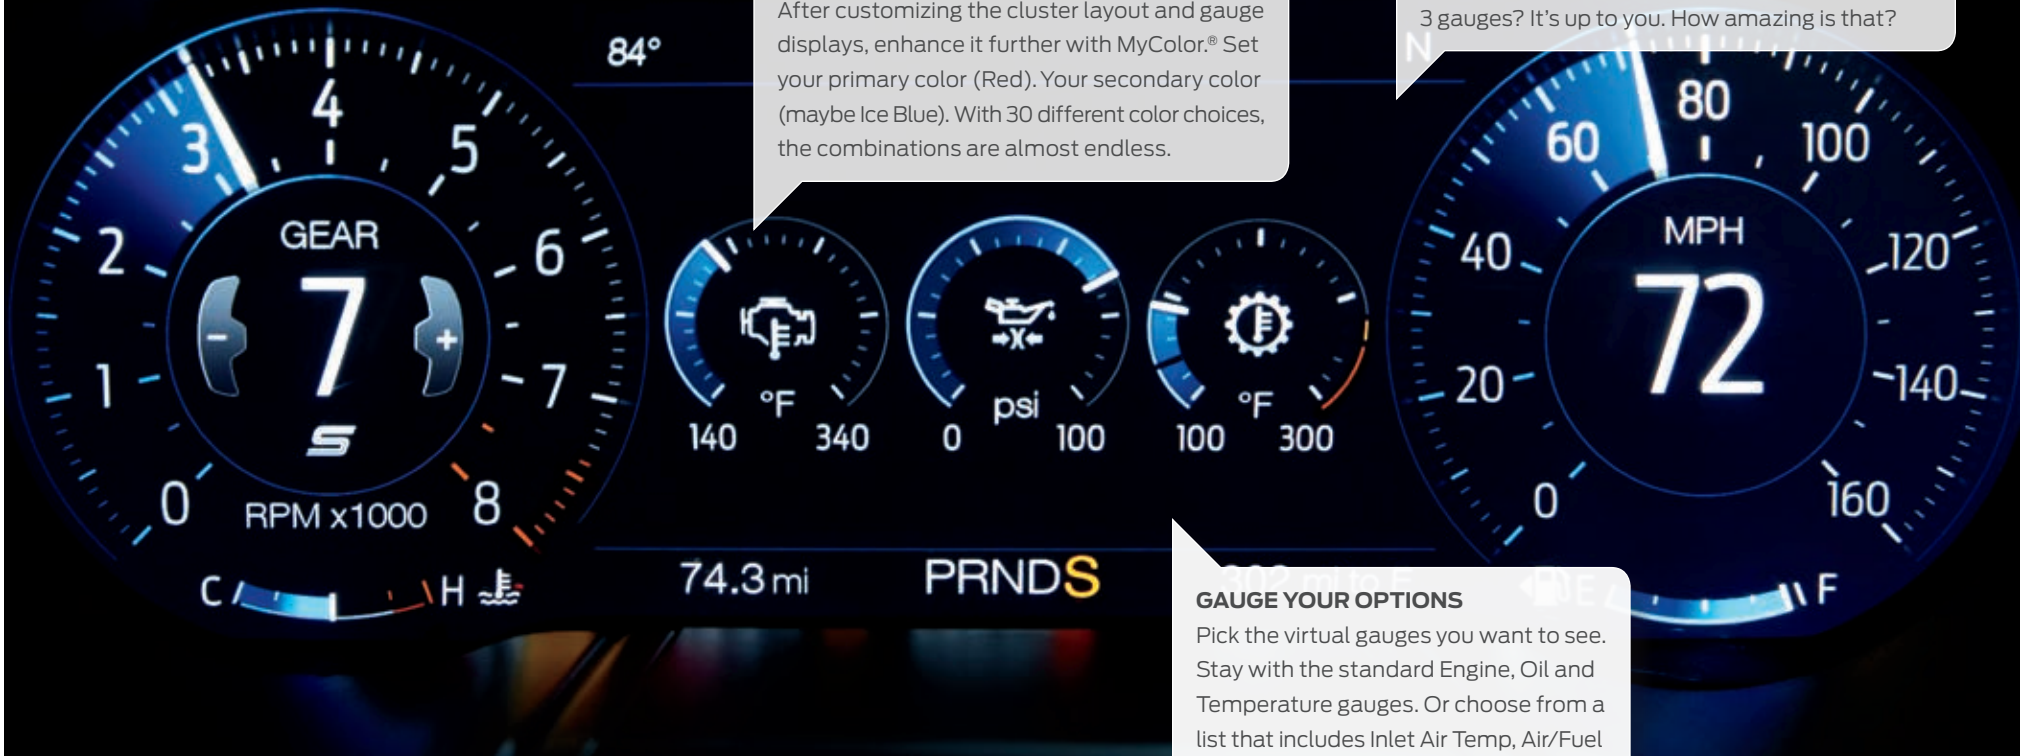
After customizing the cluster layout and gauge displays, enhance it further with MyColor.® Set your primary color (Red). Your secondary color (maybe Ice Blue). With 30 different color choices, the combinations are almost endless.

3 gauges? It's up to you. How amazing is that?

84°

4 3 5 2 6 1 7 0 8

GEAR

7

RPM x1000

C H

140 °F 340

0 psi 100

100 °F 300

74.3 mi

PRNDS

N

80 60 100 40 120 20 140 0 160

MPH

72

F

GAUGE YOUR OPTIONS

Pick the virtual gauges you want to see. Stay with the standard Engine, Oil and Temperature gauges. Or choose from a list that includes Inlet Air Temp, Air/Fuel